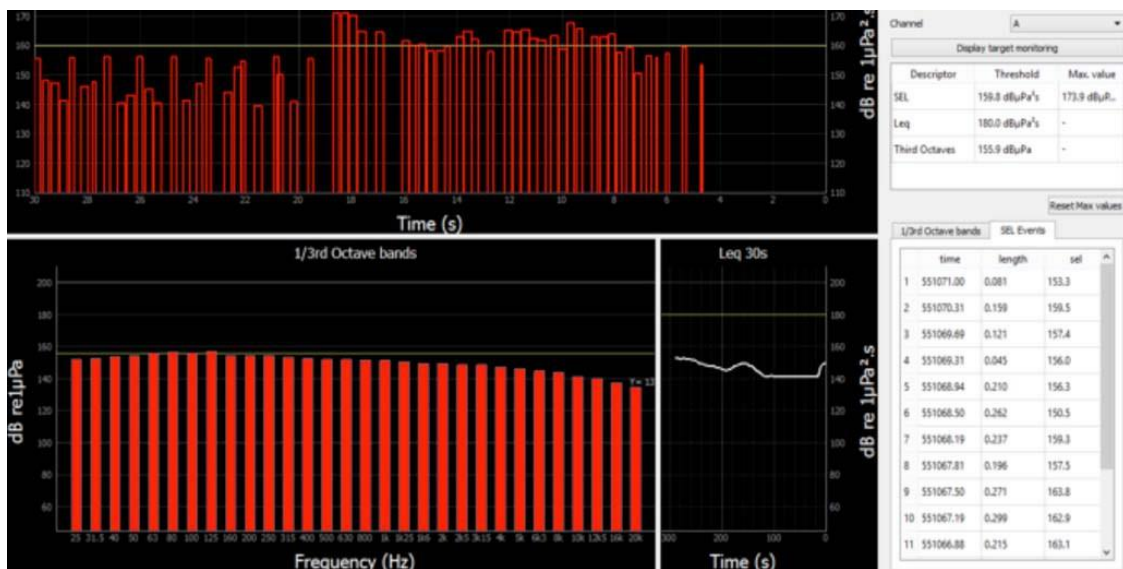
170
160
150
140
130
120
110
30 28 26 24 22 20 18 16 14 12 10 8 6 4 2 0
Time (s)
170
160
150
140
130
120
110
dB re 1µPa².s

Channel
A
Display target monitoring

| Descriptor | Threshold | Max. value |
|---|---|---|
| SEL | 159.8 dBµPa²s | 173.9 dBµP... |
| Leq | 180.0 dBµPa²s | - |
| Third Octaves | 155.9 dBµPa | - |

Reset Max values

1/3rd Octave bands
SEL Events

| | time | length | sel |
|---|---|---|---|
| 1 | 551071.00 | 0.081 | 153.3 |
| 2 | 551070.31 | 0.159 | 159.5 |
| 3 | 551069.69 | 0.121 | 157.4 |
| 4 | 551069.31 | 0.045 | 156.0 |
| 5 | 551068.94 | 0.210 | 156.3 |
| 6 | 551068.50 | 0.262 | 150.5 |
| 7 | 551068.19 | 0.237 | 159.3 |
| 8 | 551067.81 | 0.196 | 157.5 |
| 9 | 551067.50 | 0.271 | 163.8 |
| 10 | 551067.19 | 0.299 | 162.9 |
| 11 | 551066.88 | 0.215 | 163.1 |

1/3rd Octave bands
dB re1µPa
200
180
160
140
120
100
80
60
T= 13
25 31.5 40 50 63 80 100 125 160 200 250 315 400 500 630 800 1k 1k25 1k6 2k 2k5 3k15 4k 5k 6k3 8k 10k 12k5 16k 20k
Frequency (Hz)

Leq 30s
200
180
160
140
120
100
80
60
dB re 1µPa².s
300 200 100 0
Time (s)